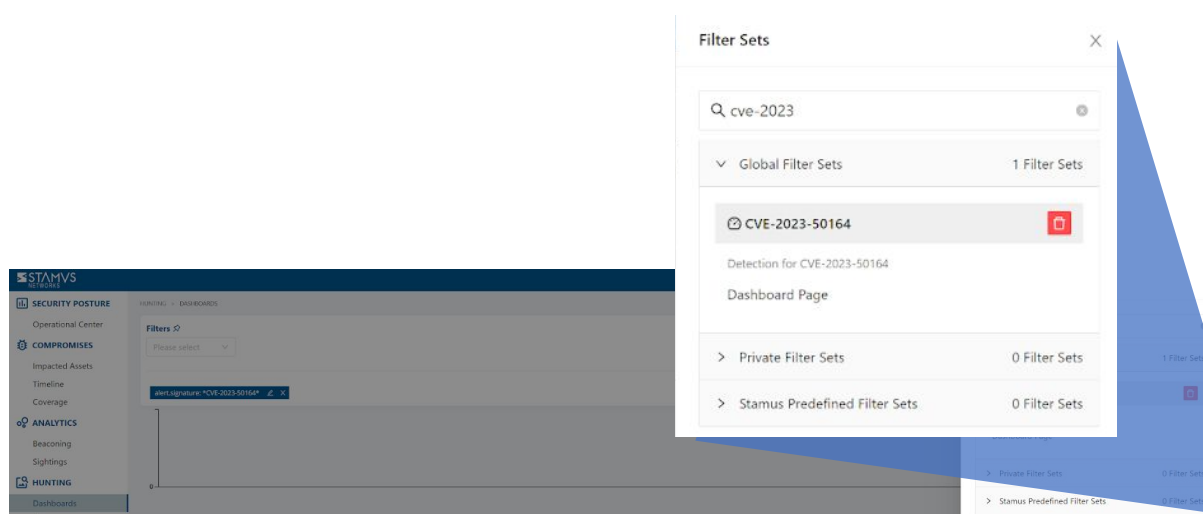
Filter Sets

cve-2023

Global Filter Sets 1 Filter Sets

CVE-2023-50164

Detection for CVE-2023-50164

Dashboard Page

Private Filter Sets 0 Filter Sets

Stamus Predefined Filter Sets 0 Filter Sets

STAMUS NETWORKS

SECURITY POSTURE

Operational Center

COMPROMISES

Impacted Assets

Timeline

Coverage

ANALYTICS

Beaconing

Sightings

HUNTING

Dashboards

HUNTING > DASHBOARDS

Filters

Please select

alert.signature: *CVE-2023-50164*

0

1 Filter Sets

Dashboard Page

Private Filter Sets 0 Filter Sets

Stamus Predefined Filter Sets 0 Filter Sets